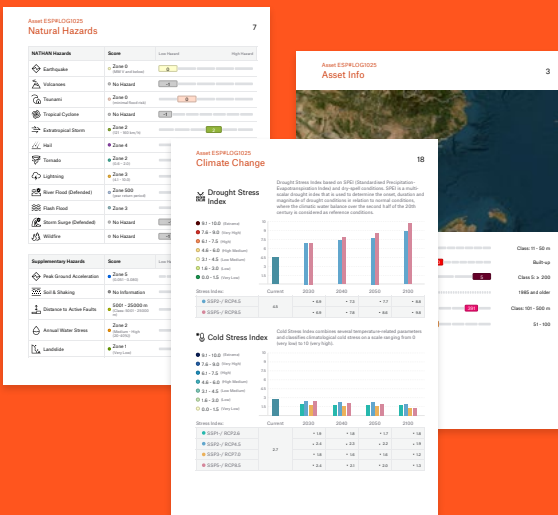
Asset ESP#LOG1025
Natural Hazards
7

| NATHAN Hazards | Score | Low Hazard | High Hazard |
|---|---|---|---|
| Earthquake | Zone 0 | | |
| Volcanoes | No Hazard | | |
| Tsunami | Zone 0 | | |
| Tropical Cyclone | No Hazard | | |
| Extratropical Storm | Zone 2 | | |
| Hail | Zone 4 | | |
| Tornado | Zone 2 | | |
| Lightning | Zone 2 | | |
| River Flood (Defended) | Zone 500 | | |
| Flash Flood | Zone 3 | | |
| Storm Surge (Defended) | No Hazard | | |
| Wildfire | No Hazard | | |

| Supplementary Hazards | Score | Low Haz |
|---|---|---|
| Peak Ground Acceleration | Zone 5 | |
| Soil & Shaking | No Information | |
| Distance to Active Faults | 500t - 25000 m | |
| Annual Water Stress | Zone 2 | |
| Landslide | Zone 1 (Very Low) | |

Asset ESP#LOG1025
Asset Info
3

Class: 11 - 50 m
Built-up
Class 5: > 200
5
1965 and older
Class: 101 - 500 m
201
51 - 100

Asset ESP#LOG1025
Climate Change
18

Drought Stress Index

Drought Stress Index based on SPEI (Standardised Precipitation-Evapotranspiration Index) and dry-spell conditions. SPEI is a multi-scalar drought index that is used to determine the onset, duration and magnitude of drought conditions in relation to normal conditions, where the climatic water balance over the second half of the 20th century is considered as reference conditions.

8.1 - 10.0 (Extreme)
7.6 - 9.0 (Very High)
6.1 - 7.5 (High)
4.6 - 6.0 (High Medium)
3.1 - 4.5 (Low Medium)
1.6 - 3.0 (Low)
0.0 - 1.5 (Very Low)

| Stress Index | Current | 2030 | 2040 | 2050 | 2100 |
|---|---|---|---|---|---|
| SSP1 / RCP4.5 | 4.6 | + 6.5 | + 7.3 | + 7.7 | + 8.8 |
| SSP5 / RCP8.5 | | + 6.8 | + 7.6 | + 8.6 | + 9.6 |

Cold Stress Index

Cold Stress Index combines several temperature-related parameters and classifies climatological cold stress on a scale ranging from 0 (very low) to 10 (very high).

8.1 - 10.0 (Extreme)
7.6 - 9.0 (Very High)
6.1 - 7.5 (High)
4.6 - 6.0 (High Medium)
3.1 - 4.5 (Low Medium)
1.6 - 3.0 (Low)
0.0 - 1.5 (Very Low)

| Stress Index | Current | 2030 | 2040 | 2050 | 2100 |
|---|---|---|---|---|---|
| SSP1 / RCP2.6 | 2.7 | + 1.6 | + 1.6 | + 1.7 | + 1.6 |
| SSP2 / RCP4.5 | | + 2.4 | + 2.2 | + 2.2 | + 1.6 |
| SSP3 / RCP7.0 | | + 1.6 | + 1.6 | + 1.6 | + 1.2 |
| SSP5 / RCP8.5 | | + 2.4 | + 2.1 | + 2.0 | + 1.2 |